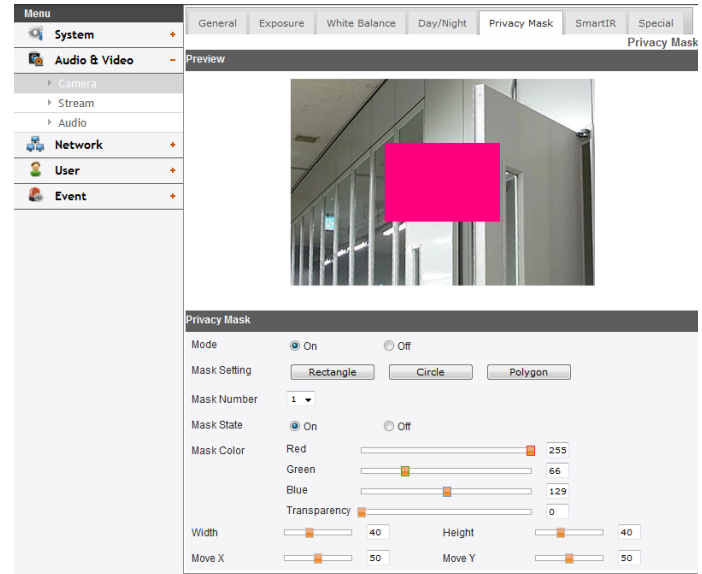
Menu
System +
Audio & Video −
Camera
Stream
Audio
Network +
User +
Event +

General | Exposure | White Balance | Day/Night | Privacy Mask | SmartIR | Special

Privacy Mask

Preview

Privacy Mask

Mode ◉ On ○ Off

Mask Setting Rectangle Circle Polygon

Mask Number 1

Mask State ◉ On ○ Off

Mask Color Red 255
Green 66
Blue 129
Transparency 0

Width 40 Height 40

Move X 50 Move Y 50